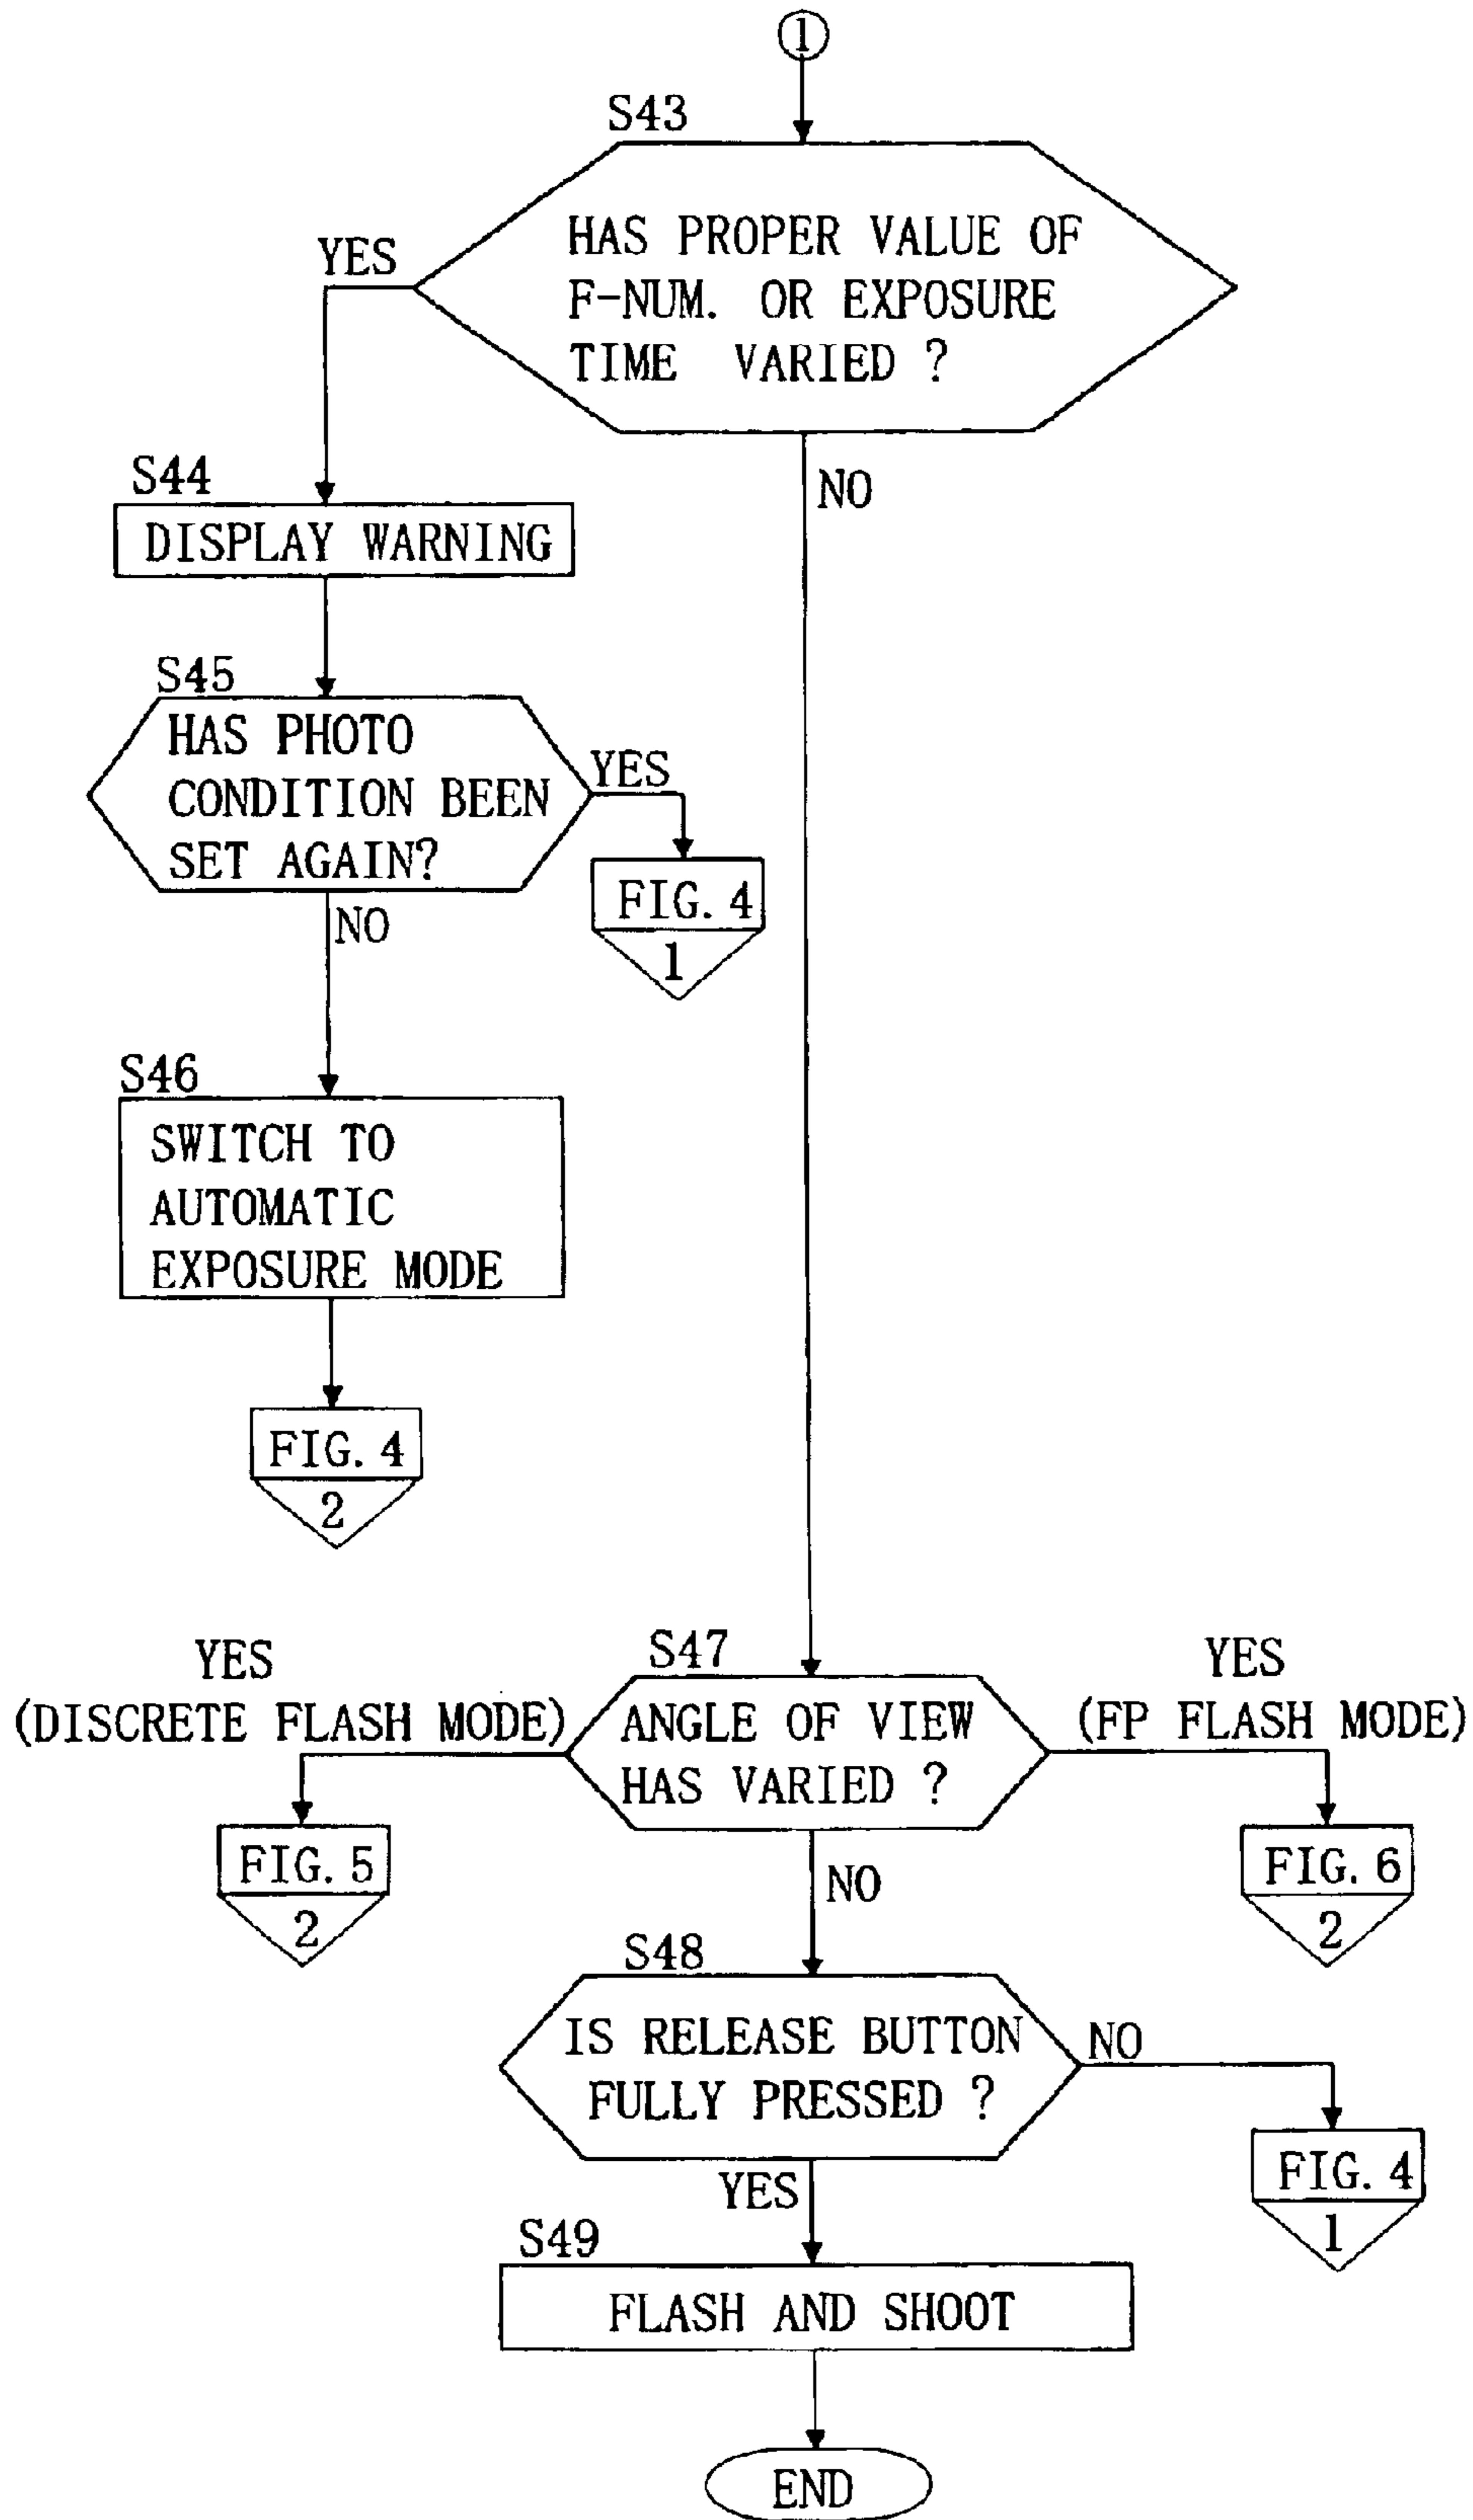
①

S43

HAS PROPER VALUE OF F-NUM. OR EXPOSURE TIME VARIED ?

YES

NO

S44

DISPLAY WARNING

S45

HAS PHOTO CONDITION BEEN SET AGAIN?

YES

FIG. 4

1

NO

S46

SWITCH TO AUTOMATIC EXPOSURE MODE

FIG. 4

2

YES
(DISCRETE FLASH MODE)

S47

ANGLE OF VIEW HAS VARIED ?

YES
(FP FLASH MODE)

FIG. 5

2

NO

FIG. 6

2

S48

IS RELEASE BUTTON FULLY PRESSED ?

NO

FIG. 4

1

YES

S49

FLASH AND SHOOT

END